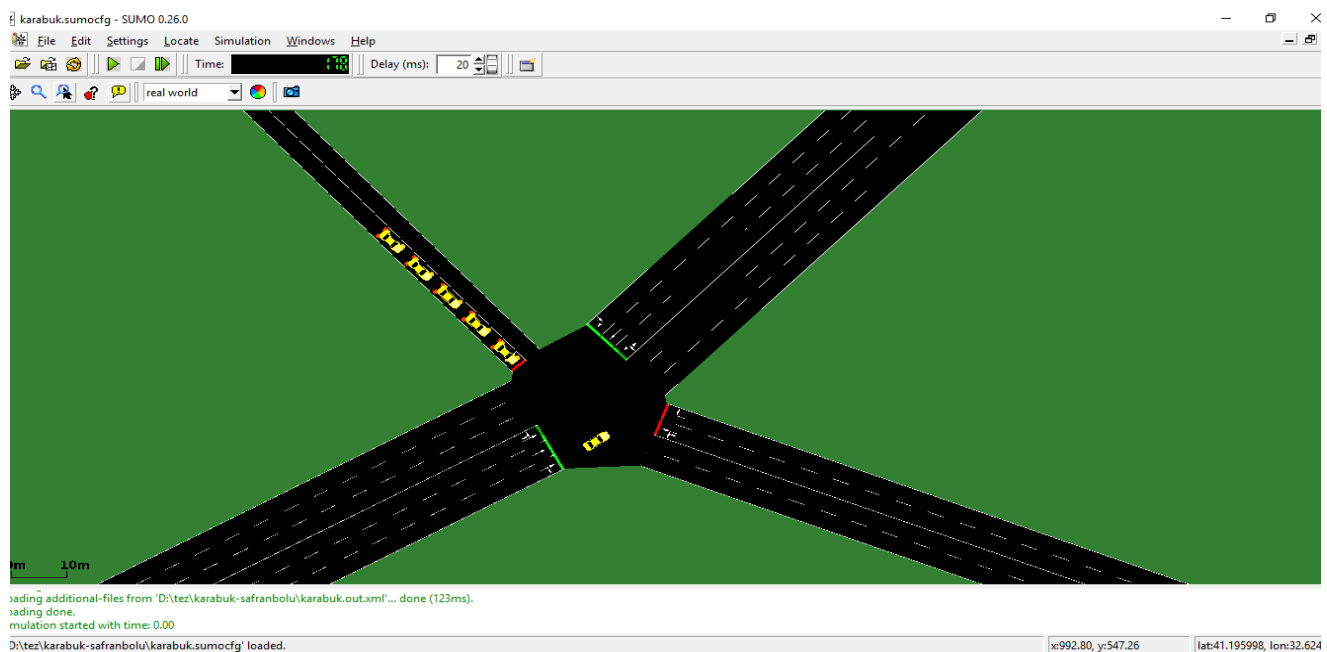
karabuk.sumocfg - SUMO 0.26.0

File Edit Settings Locate Simulation Windows Help

Time: 178 Delay (ms): 20

real world

0m 10m

oading additional-files from 'D:\tez\karabuk-safranbolu\karabuk.out.xml'... done (123ms).
oading done.
mulation started with time: 0.00

D:\tez\karabuk-safranbolu\karabuk.sumocfg' loaded.

x:992.80, y:547.26

lat:41.195998, lon:32.624